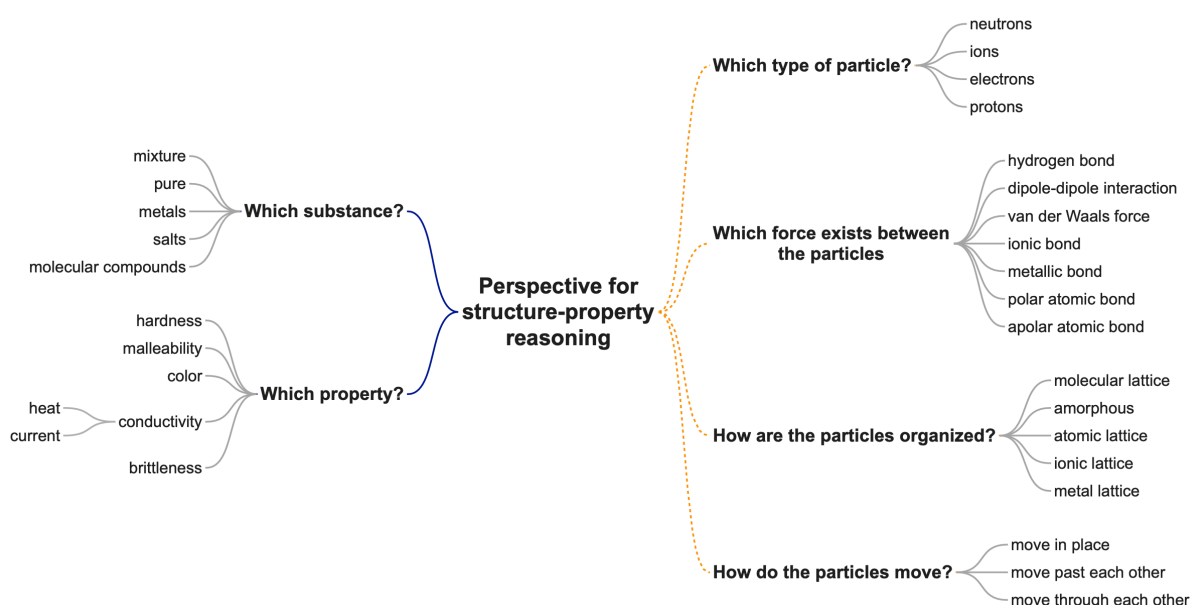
Perspective for structure-property reasoning

Which substance?
mixture
pure
metals
salts
molecular compounds

Which property?
hardness
malleability
color
conductivity
heat
current
brittleness

Which type of particle?
neutrons
ions
electrons
protons

Which force exists between the particles
hydrogen bond
dipole-dipole interaction
van der Waals force
ionic bond
metallic bond
polar atomic bond
apolar atomic bond

How are the particles organized?
molecular lattice
amorphous
atomic lattice
ionic lattice
metal lattice

How do the particles move?
move in place
move past each other
move through each other